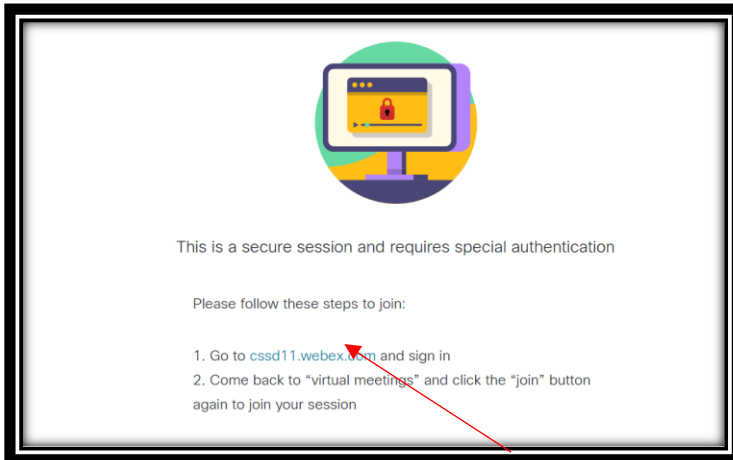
This is a secure session and requires special authentication

Please follow these steps to join:

1. Go to cssd11.webex.com and sign in
2. Come back to “virtual meetings” and click the “join” button again to join your session